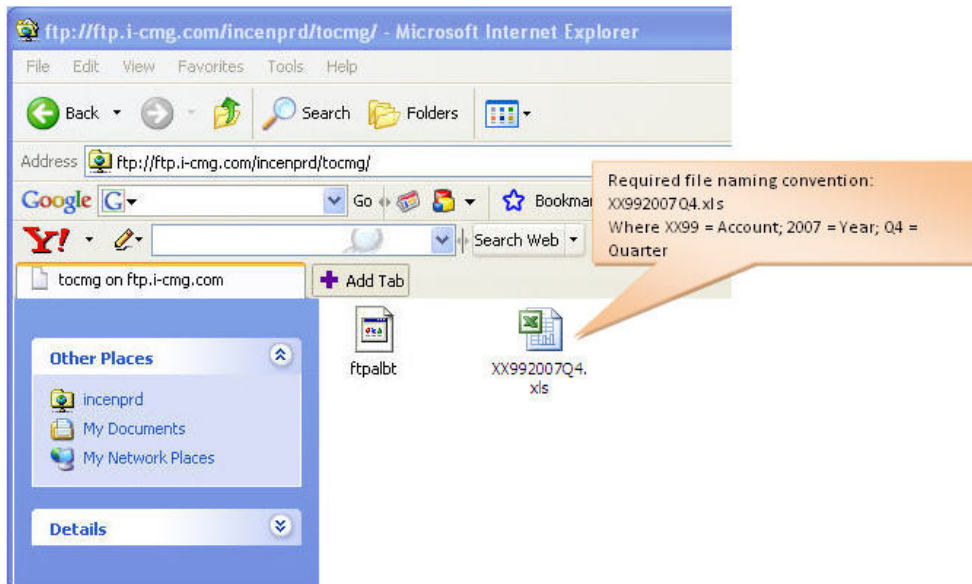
ftp://ftp.i-cmg.com/incenprd/tocmg/ - Microsoft Internet Explorer

File Edit View Favorites Tools Help

Back Search Folders

Address ftp://ftp.i-cmg.com/incenprd/tocmg/

Google Go Bookmar

Y! Search Web

tocmg on ftp.i-cmg.com

Add Tab

Required file naming convention: XX992007Q4.xls
Where XX99 = Account; 2007 = Year; Q4 = Quarter

Other Places

incenprd
My Documents
My Network Places

Details

ftpalbt

XX992007Q4.xls